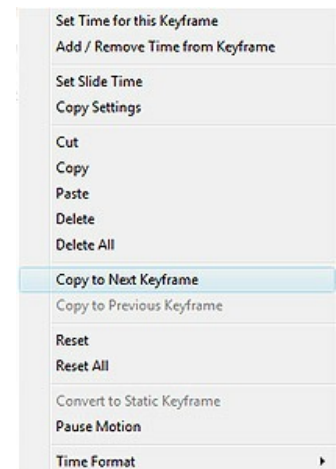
Set Time for this Keyframe
Add / Remove Time from Keyframe

Set Slide Time
Copy Settings

Cut
Copy
Paste
Delete
Delete All

Copy to Next Keyframe
Copy to Previous Keyframe

Reset
Reset All

Convert to Static Keyframe
Pause Motion

Time Format